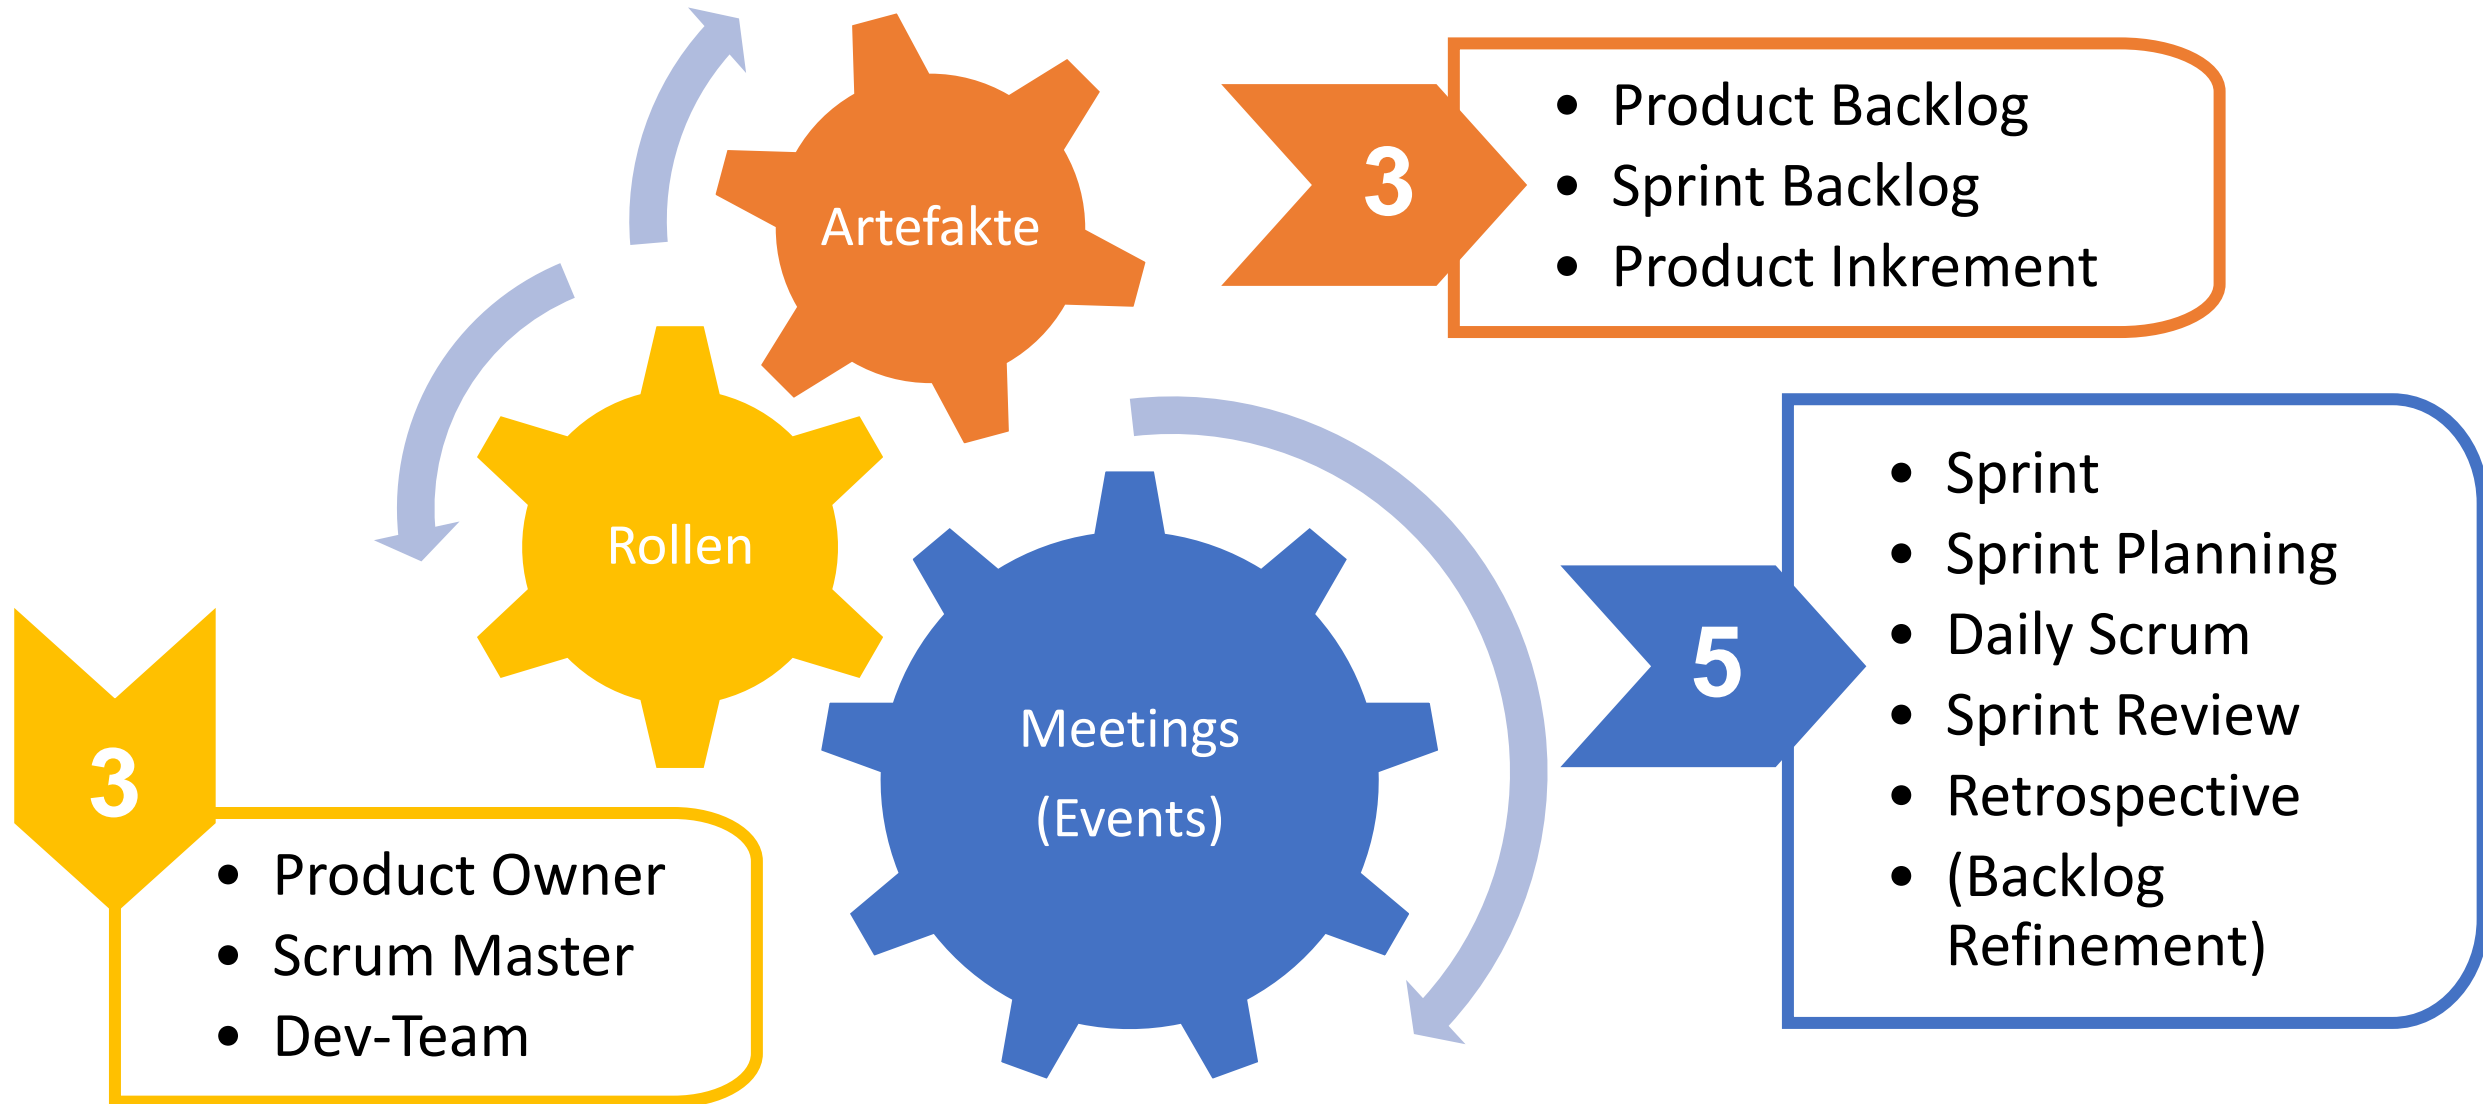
Artefakte

3

- Product Backlog
- Sprint Backlog
- Product Inkrement

Rollen

3

- Product Owner
- Scrum Master
- Dev-Team

Meetings (Events)

5

- Sprint
- Sprint Planning
- Daily Scrum
- Sprint Review
- Retrospective
- (Backlog Refinement)